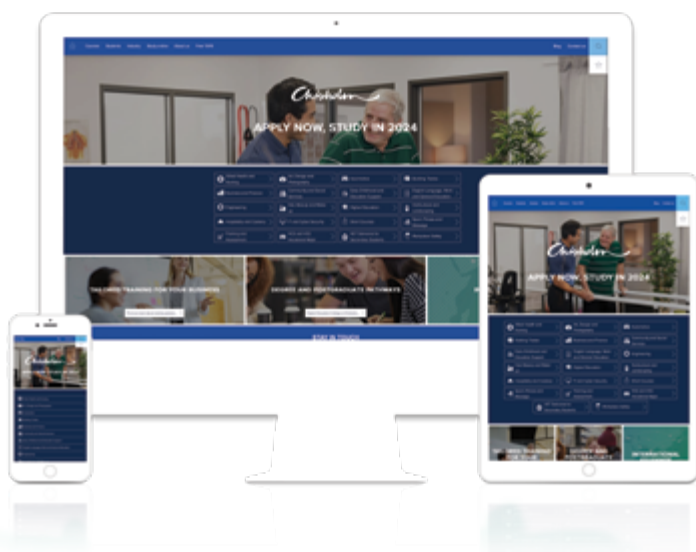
APPLY NOW, STUDY IN 2024

TAILORED TRAINING FOR YOUR BUSINESS

DEGREE AND POSTGRADUATE PATHWAYS

STAY IN TOUCH

APPLY NOW, STUDY IN 2024

TAILORED TRAINING FOR YOUR BUSINESS

DEGREE AND POSTGRADUATE

INTERNATIONAL STUDENTS